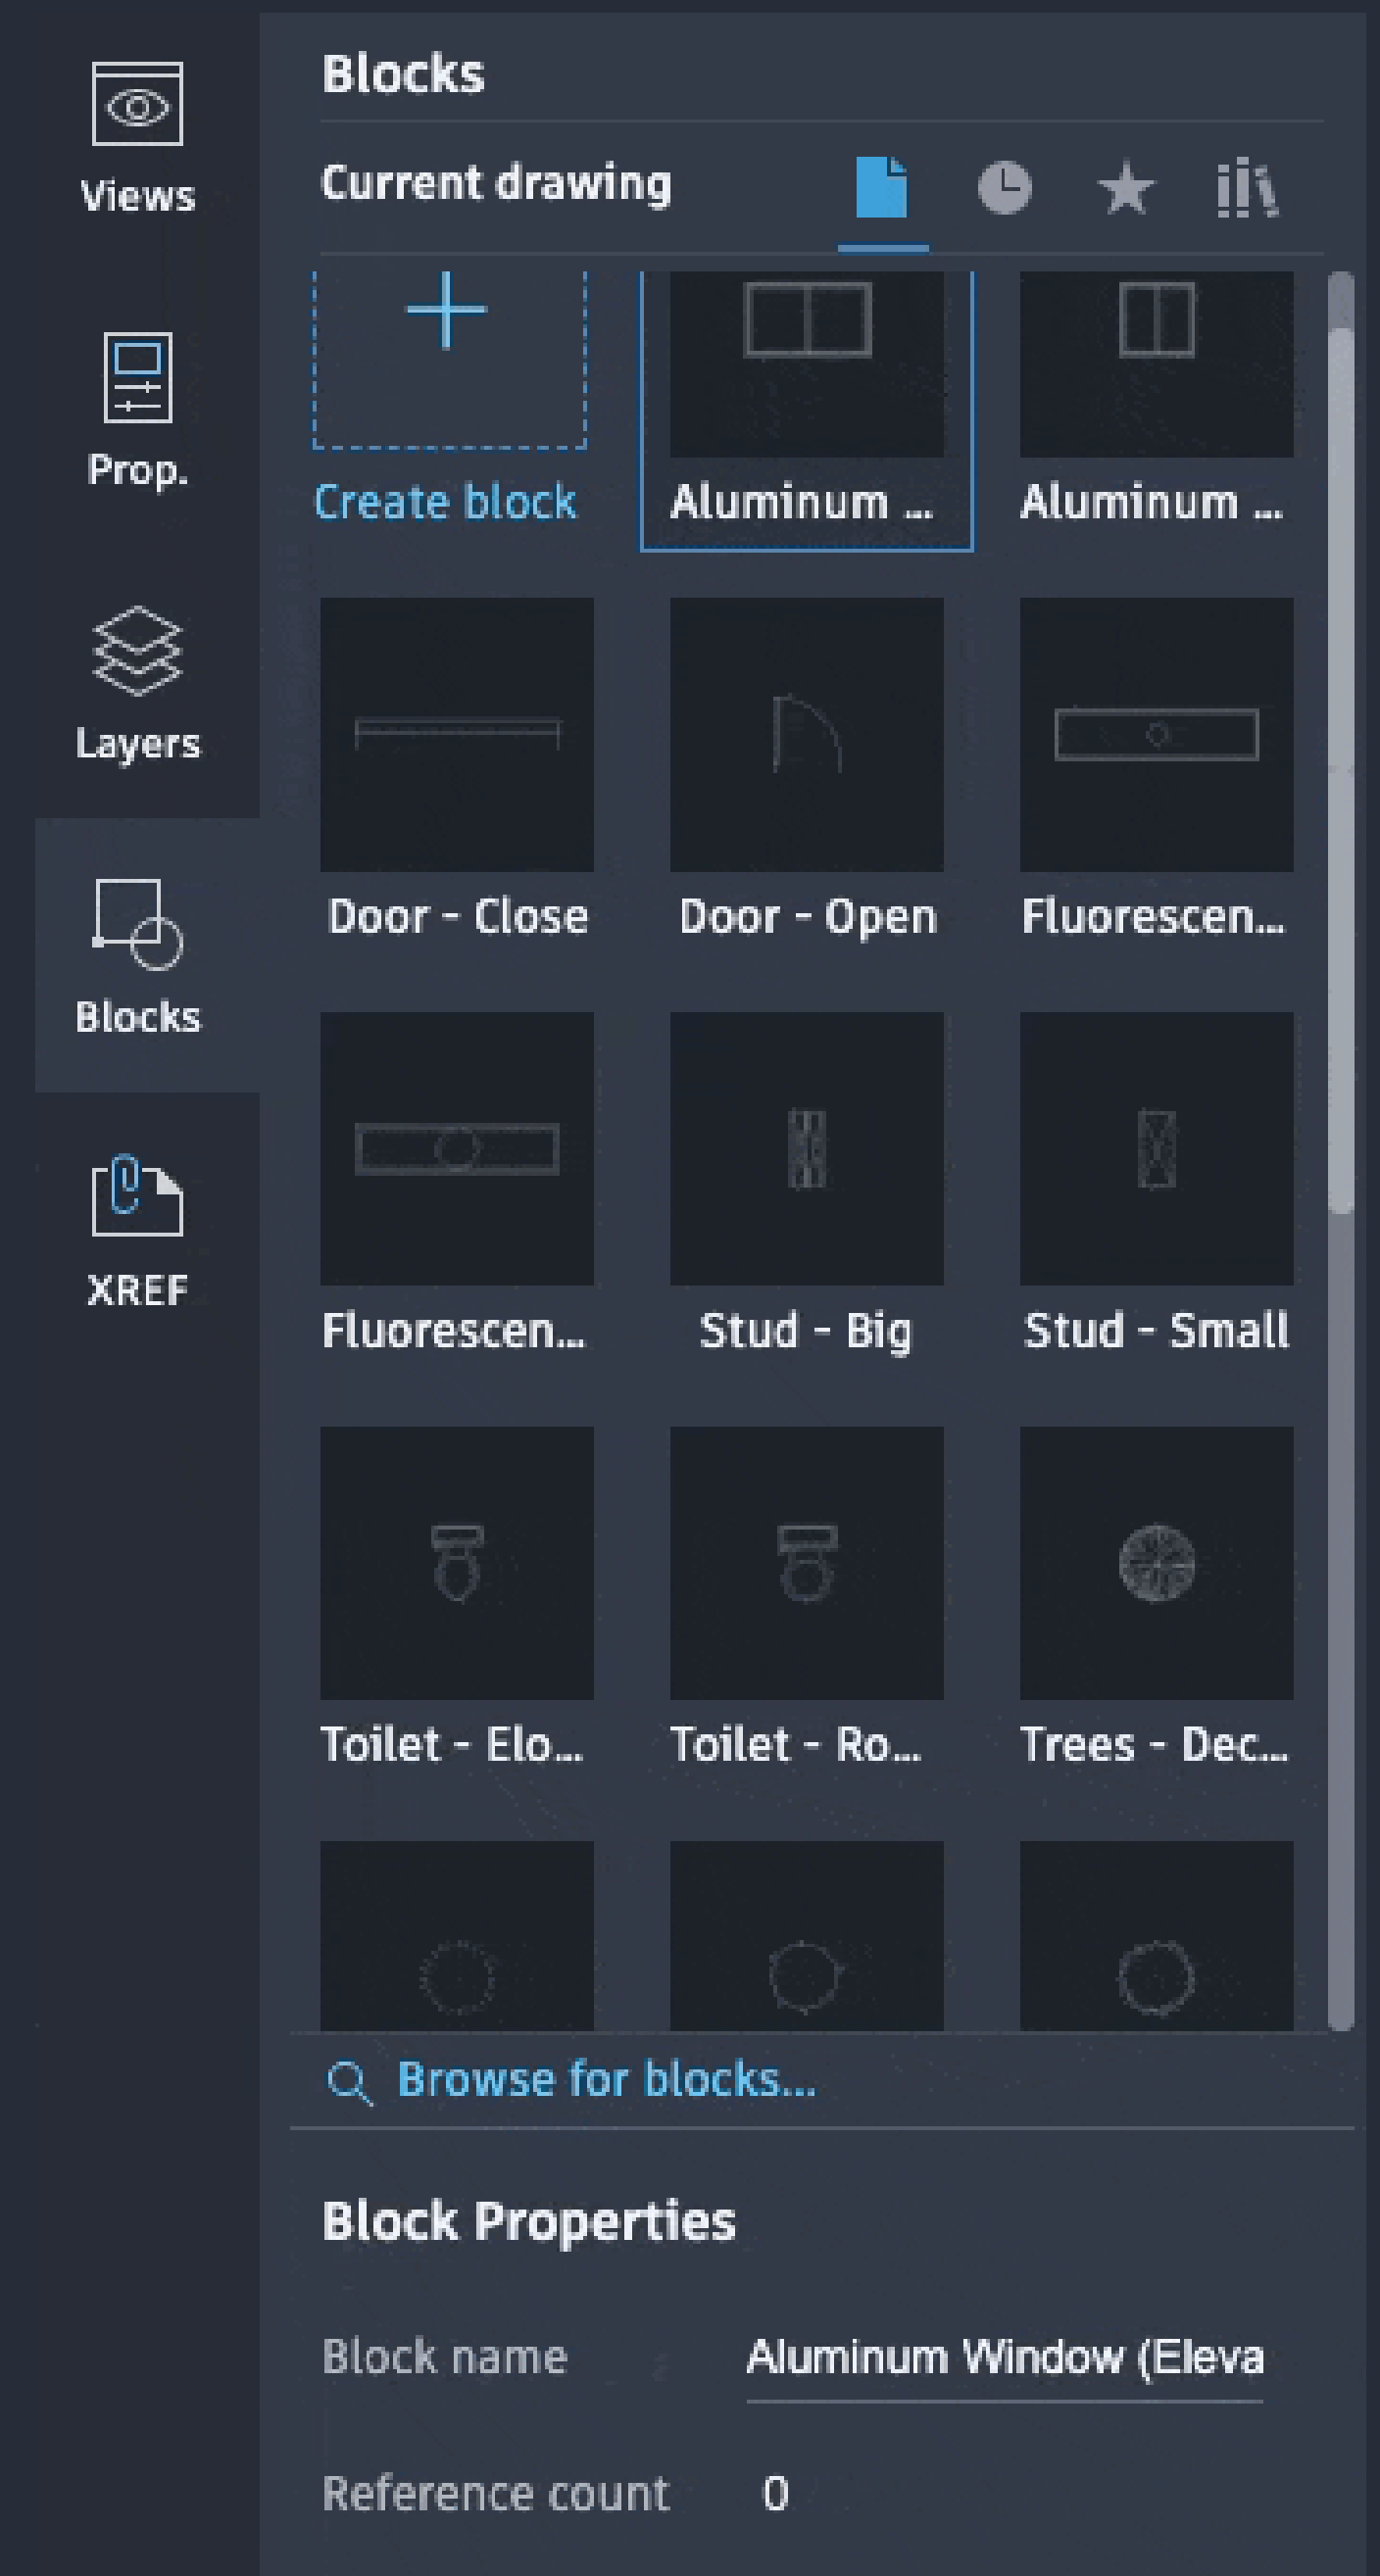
Views

Prop.

Layers

Blocks

XREF

Blocks

Current drawing

Create block

Aluminum ...

Aluminum ...

Door - Close

Door - Open

Fluorescen...

Fluorescen...

Stud - Big

Stud - Small

Toilet - Elo...

Toilet - Ro...

Trees - Dec...

Browse for blocks...

Block Properties

Block name Aluminum Window (Eleva

Reference count 0